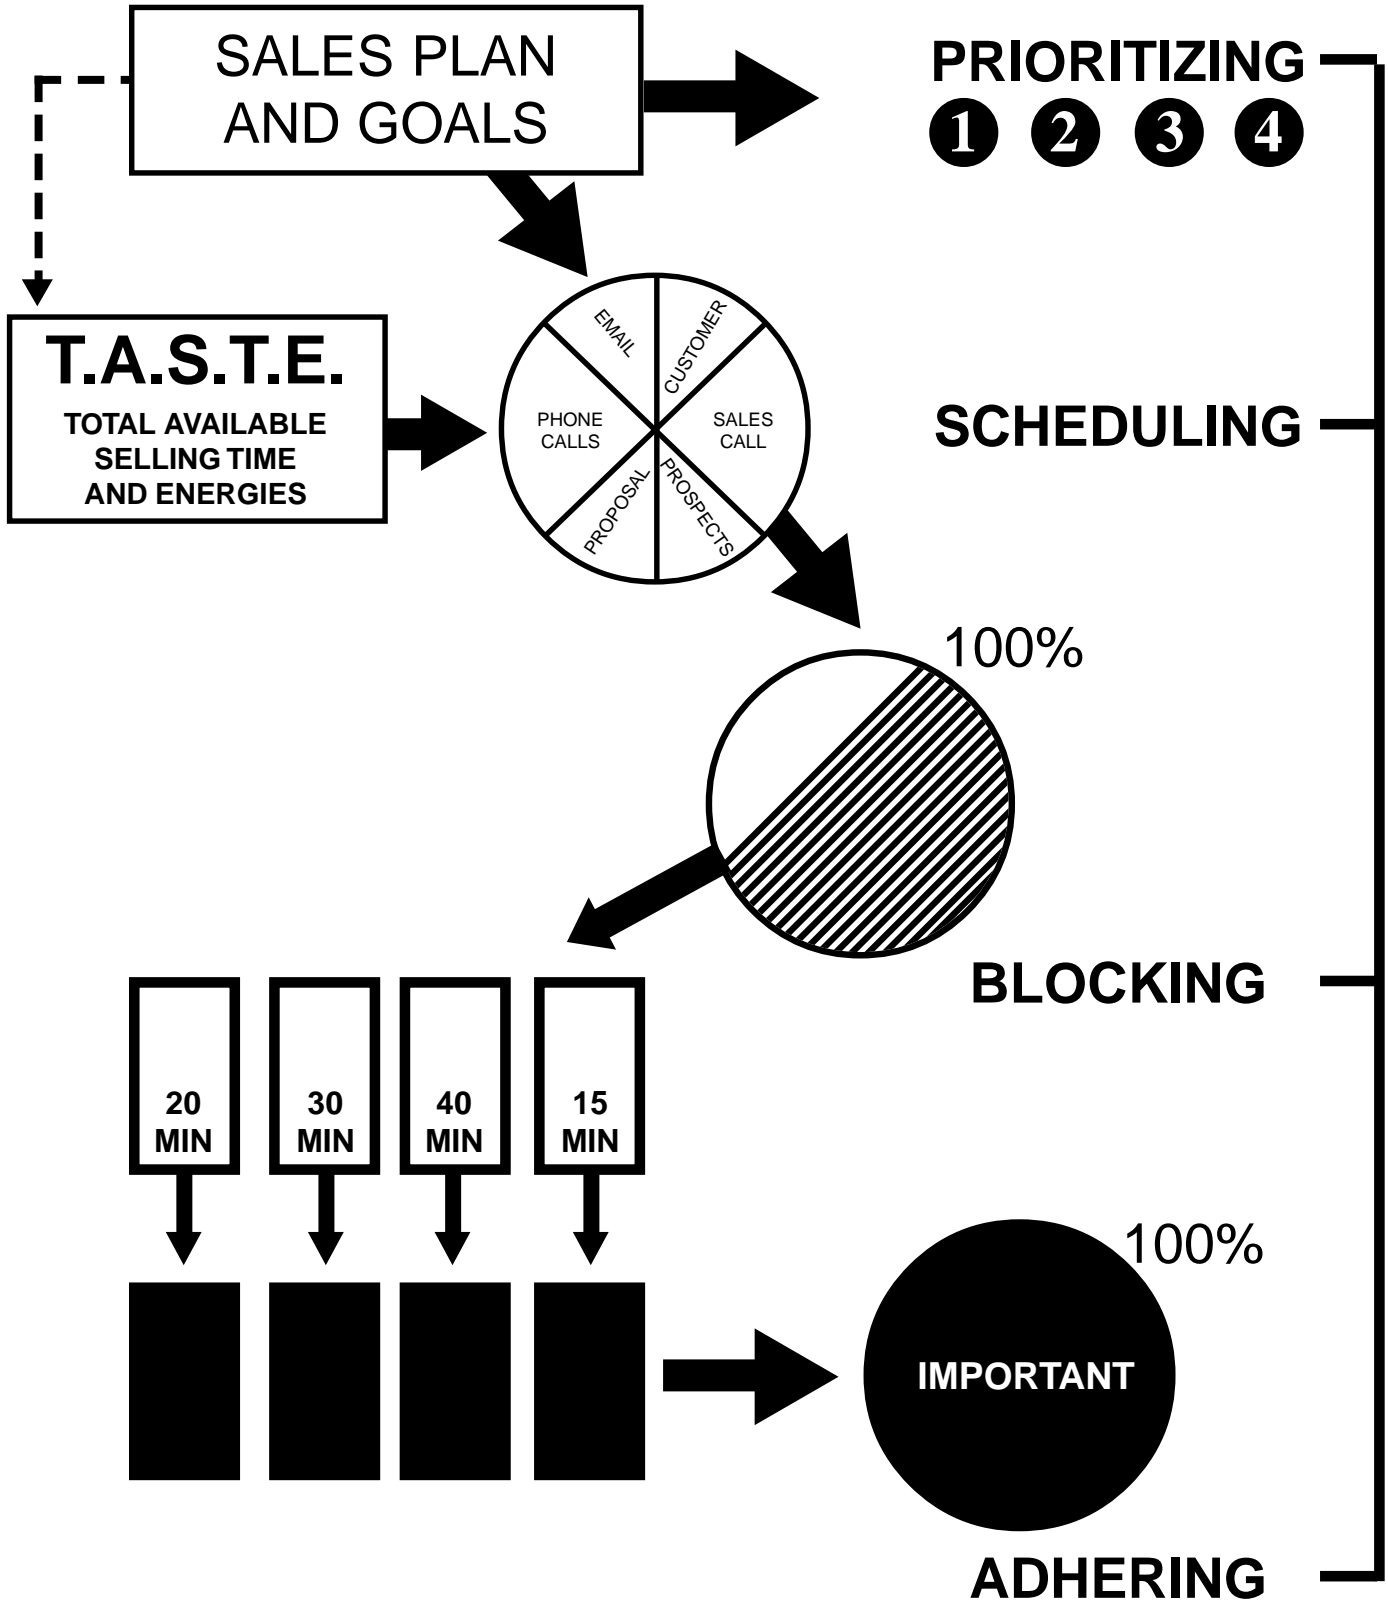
SALES PLAN AND GOALS

PRIORITIZING

1 2 3 4

T.A.S.T.E.

TOTAL AVAILABLE SELLING TIME AND ENERGIES

EMAIL

CUSTOMER

PHONE CALLS

SALES CALL

PROPOSAL

PROSPECTS

SCHEDULING

100%

BLOCKING

20 MIN

30 MIN

40 MIN

15 MIN

100%

IMPORTANT

ADHERING